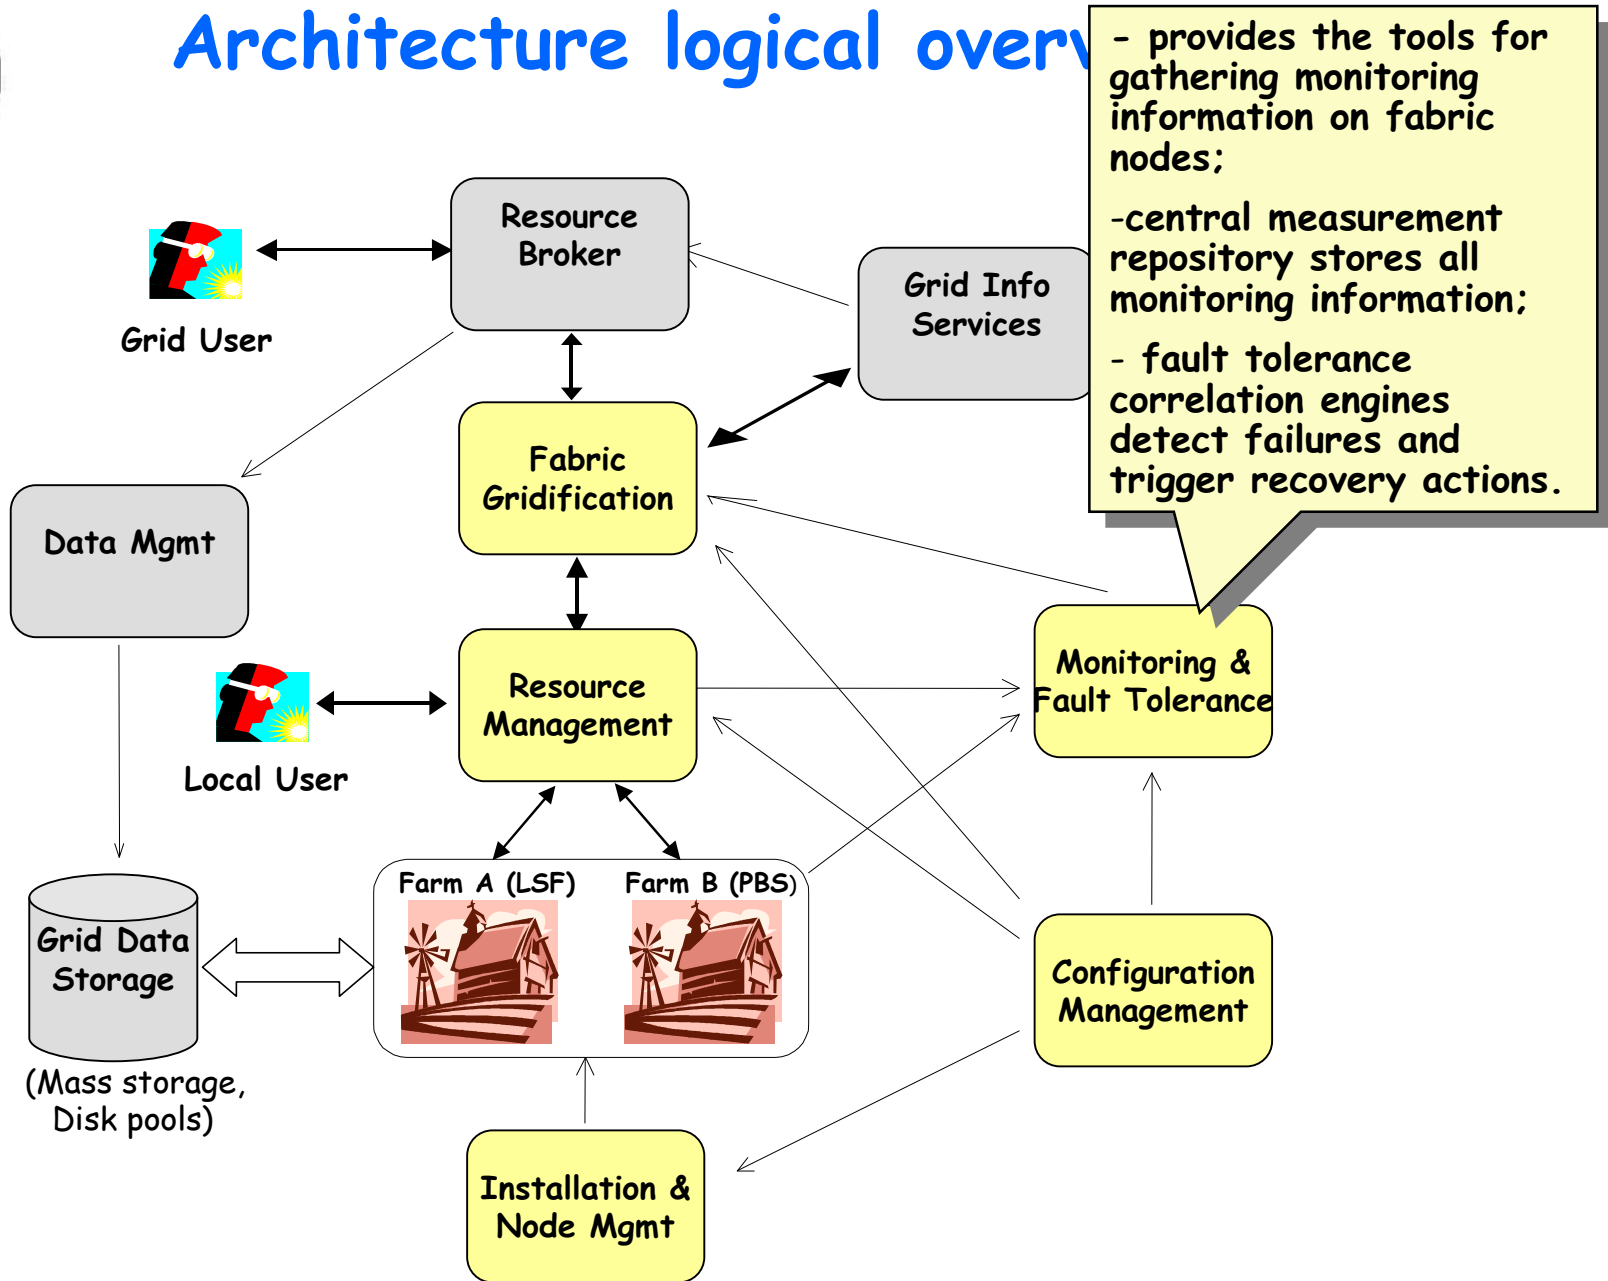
Architecture logical overv

- provides the tools for gathering monitoring information on fabric nodes;

-central measurement repository stores all monitoring information;

- fault tolerance correlation engines detect failures and trigger recovery actions.

Resource Broker

Grid User

Grid Info Services

Fabric Gridification

Data Mgmt

Resource Management

Local User

Monitoring & Fault Tolerance

Farm A (LSF)

Farm B (PBS)

Grid Data Storage

(Mass storage, Disk pools)

Configuration Management

Installation & Node Mgmt